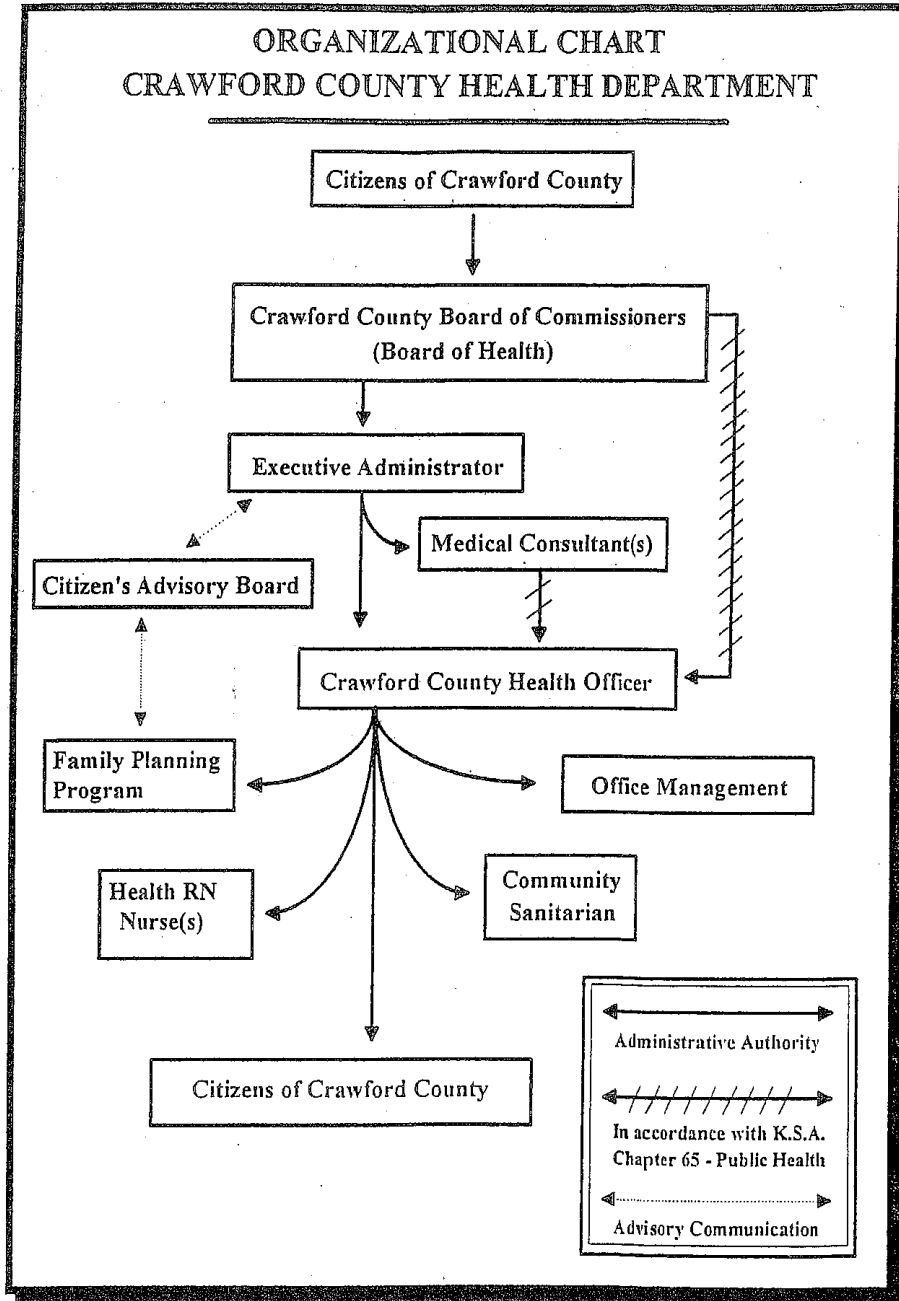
ORGANIZATIONAL CHART
CRAWFORD COUNTY HEALTH DEPARTMENT

Citizens of Crawford County

Crawford County Board of Commissioners
(Board of Health)

Executive Administrator

Medical Consultant(s)

Citizen's Advisory Board

Crawford County Health Officer

Family Planning Program

Office Management

Health RN Nurse(s)

Community Sanitarian

Citizens of Crawford County

Administrative Authority

In accordance with K.S.A. Chapter 65 - Public Health

Advisory Communication